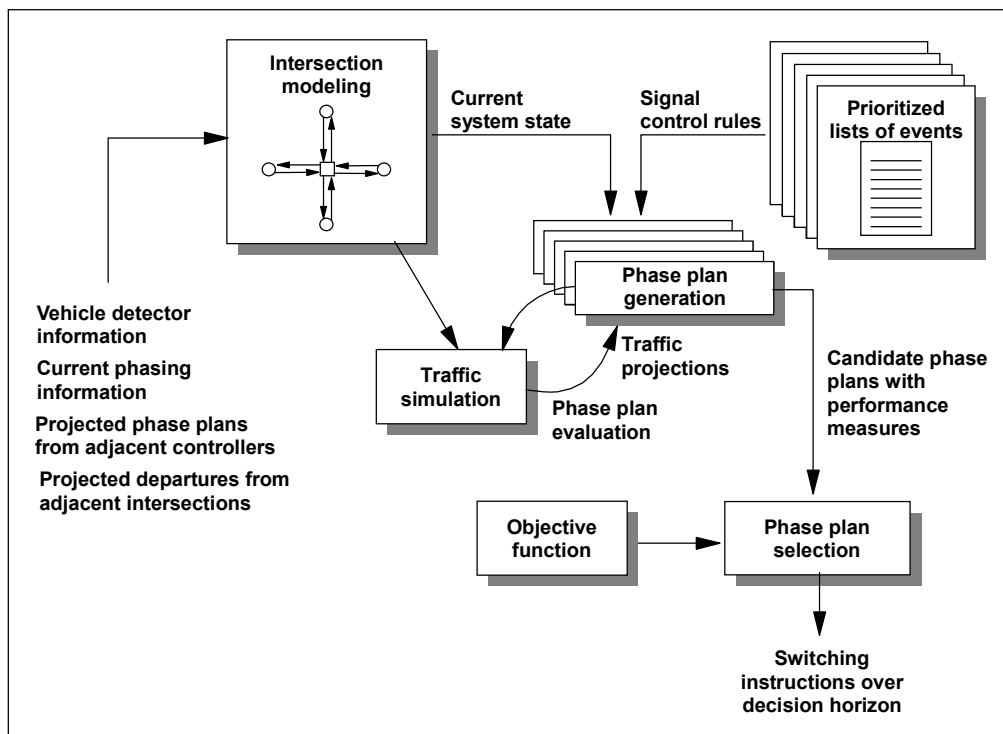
Intersection modeling

Current system state

Signal control rules

Prioritized lists of events

Phase plan generation

Vehicle detector information

Current phasing information

Projected phase plans from adjacent controllers

Projected departures from adjacent intersections

Traffic simulation

Traffic projections

Phase plan evaluation

Candidate phase plans with performance measures

Objective function

Phase plan selection

Switching instructions over decision horizon